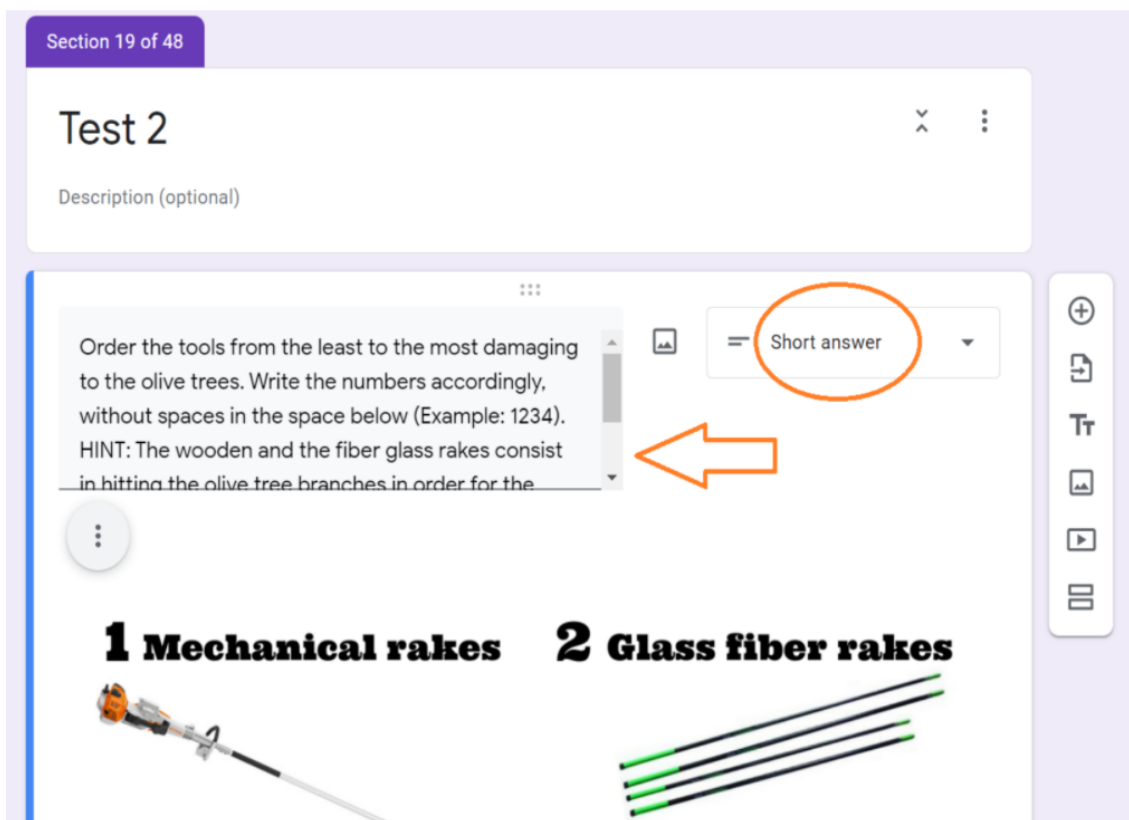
Section 19 of 48

Test 2

Description (optional)

Order the tools from the least to the most damaging to the olive trees. Write the numbers accordingly, without spaces in the space below (Example: 1234). HINT: The wooden and the fiber glass rakes consist in hitting the olive tree branches in order for the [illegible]

Short answer

1 Mechanical rakes

2 Glass fiber rakes